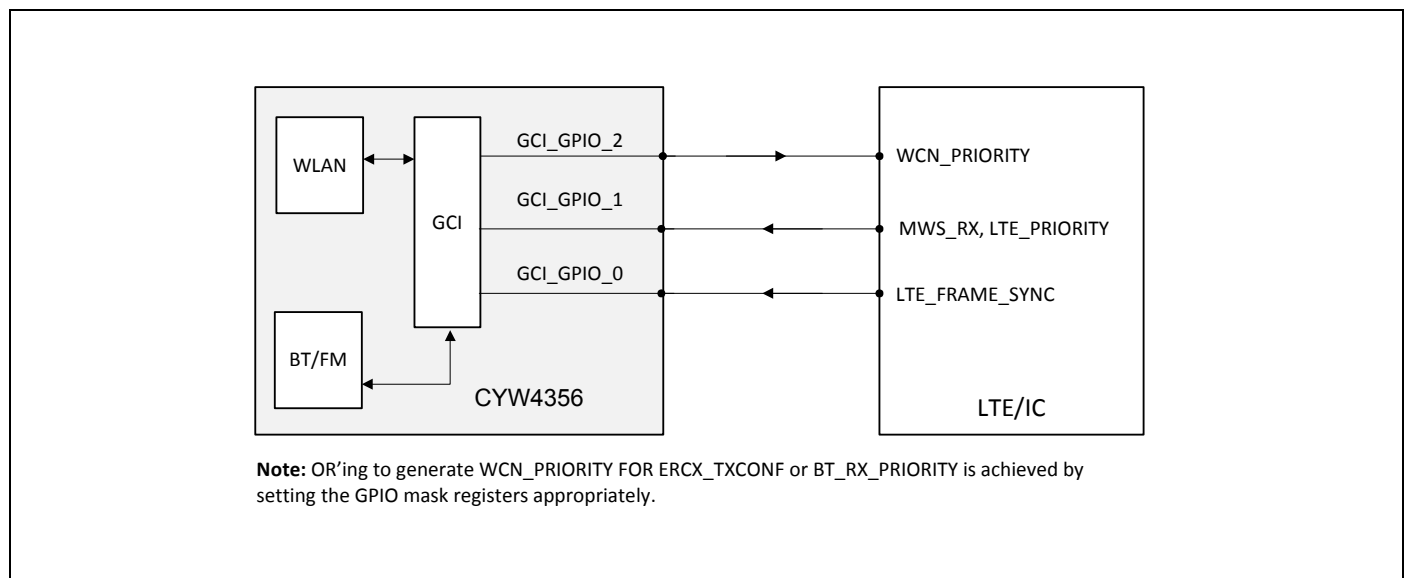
WLAN

GCI

BT/FM

CYW4356

GCI_GPIO_2

GCI_GPIO_1

GCI_GPIO_0

WCN_PRIORITY

MWS_RX, LTE_PRIORITY

LTE_FRAME_SYNC

LTE/IC

**Note:** OR'ing to generate WCN_PRIORITY FOR ERCX_TXCONF or BT_RX_PRIORITY is achieved by setting the GPIO mask registers appropriately.